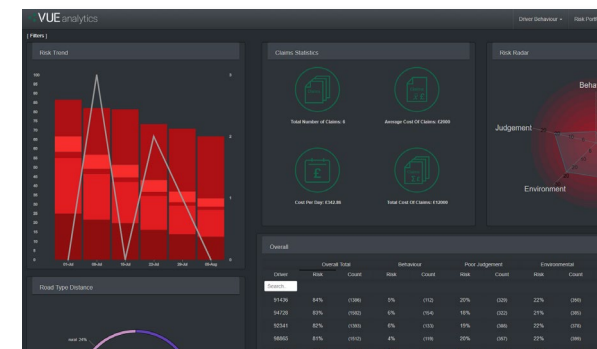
VUE analytics

Driver Behaviour ▾ Risk Portf

[ Filters ]

Risk Trend

100
90
80
70
60
50
40
30
20
10
0

3
2
1
0

01-Jul 08-Jul 15-Jul 22-Jul 29-Jul 05-Aug

Claims Statistics

Total Number of Claims: 8

Average Cost Of Claims: £2500

Cost Per Day: £342.86

Total Cost Of Claims: £10000

Risk Radar

Beha

Judgement

Environment

Overall

| Driver | Overall Total Risk | Overall Total Count | Behaviour Risk | Behaviour Count | Poor Judgement Risk | Poor Judgement Count | Environmental Risk | Environmental Count |
|---|---|---|---|---|---|---|---|---|
| Search | | | | | | | | |
| 91436 | 84% | (1386) | 9% | (112) | 20% | (328) | 22% | (356) |
| 54728 | 83% | (1582) | 6% | (114) | 16% | (322) | 21% | (395) |
| 50341 | 82% | (1393) | 6% | (133) | 19% | (368) | 22% | (379) |
| 56860 | 81% | (1512) | 4% | (118) | 20% | (367) | 22% | (399) |

Road Type Distance

rural 24%